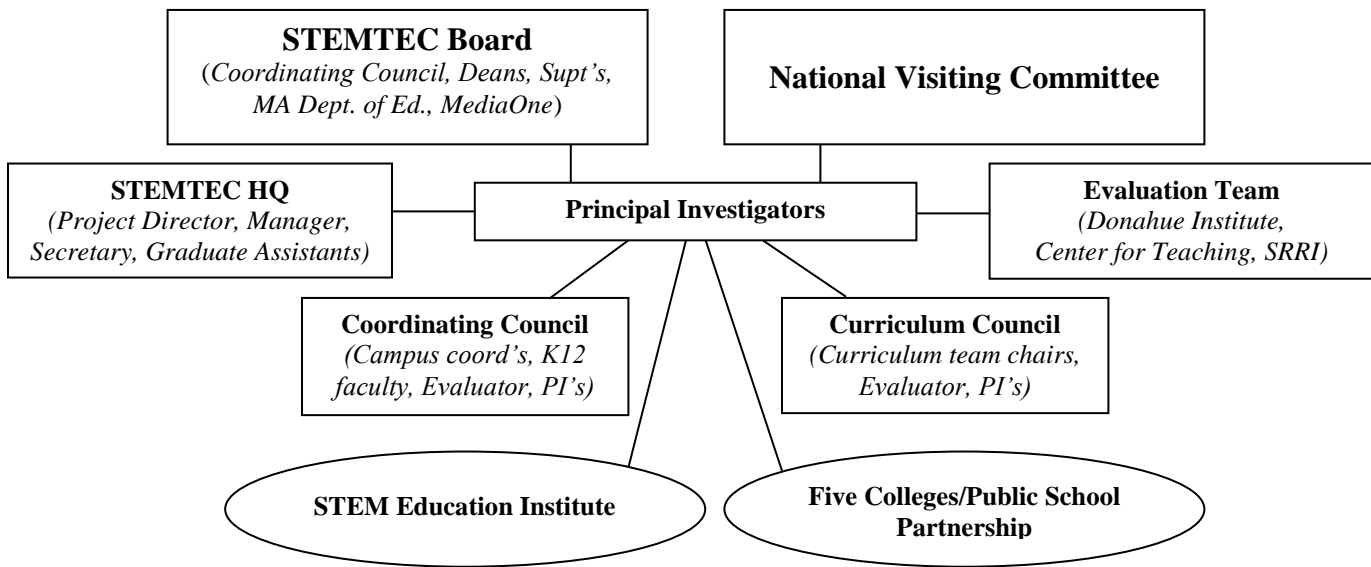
STEMTEC Board
(Coordinating Council, Deans, Supt's, MA Dept. of Ed., MediaOne)

National Visiting Committee

STEMTEC HQ
(Project Director, Manager, Secretary, Graduate Assistants)

Principal Investigators

Evaluation Team
(Donahue Institute, Center for Teaching, SRRI)

Coordinating Council
(Campus coord's, K12 faculty, Evaluator, PI's)

Curriculum Council
(Curriculum team chairs, Evaluator, PI's)

STEM Education Institute

Five Colleges/Public School Partnership